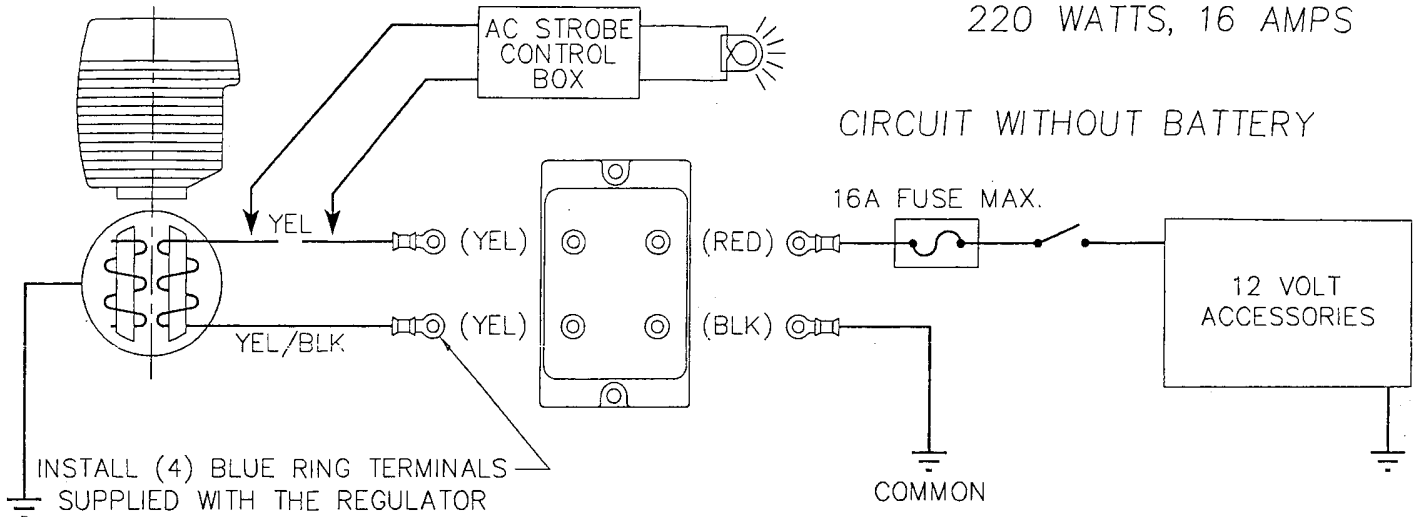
220 WATTS, 16 AMPS

AC STROBE CONTROL BOX

CIRCUIT WITHOUT BATTERY

16A FUSE MAX.

YEL

(YEL)

(RED)

12 VOLT ACCESSORIES

YEL/BLK

(YEL)

(BLK)

INSTALL (4) BLUE RING TERMINALS SUPPLIED WITH THE REGULATOR

COMMON